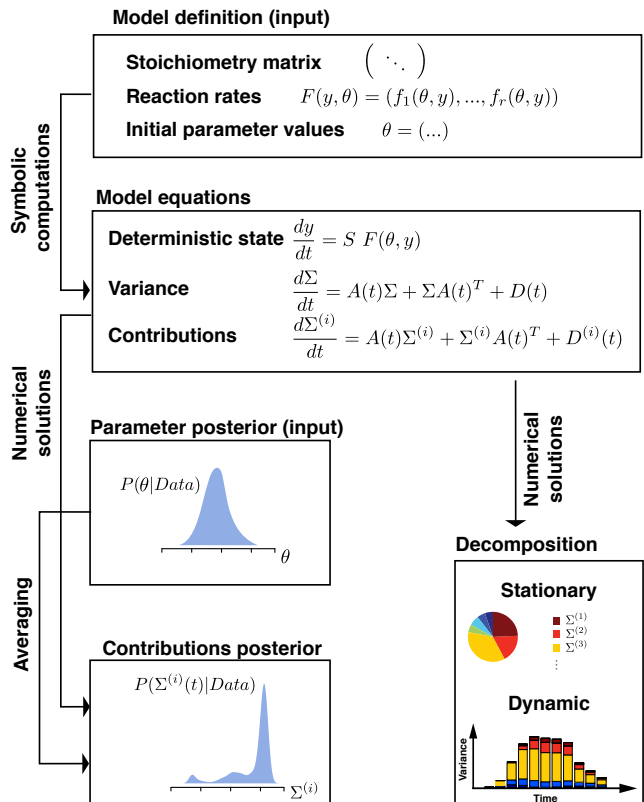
Model definition (input)

Stoichiometry matrix $\begin{pmatrix} \ddots \end{pmatrix}$

Reaction rates $F(y,\theta) = (f_1(\theta,y),...,f_r(\theta,y))$

Initial parameter values $\theta = (...)$

Symbolic computations

Model equations

Deterministic state $\frac{dy}{dt} = S\ F(\theta,y)$

Variance $\frac{d\Sigma}{dt} = A(t)\Sigma + \Sigma A(t)^T + D(t)$

Contributions $\frac{d\Sigma^{(i)}}{dt} = A(t)\Sigma^{(i)} + \Sigma^{(i)}A(t)^T + D^{(i)}(t)$

Numerical solutions

Parameter posterior (input)

$P(\theta|Data)$

$\theta$

Numerical solutions

Decomposition

Stationary

$\Sigma^{(1)}$
$\Sigma^{(2)}$
$\Sigma^{(3)}$
$\vdots$

Dynamic

Variance

Time

Averaging

Contributions posterior

$P(\Sigma^{(i)}(t)|Data)$

$\Sigma^{(i)}$